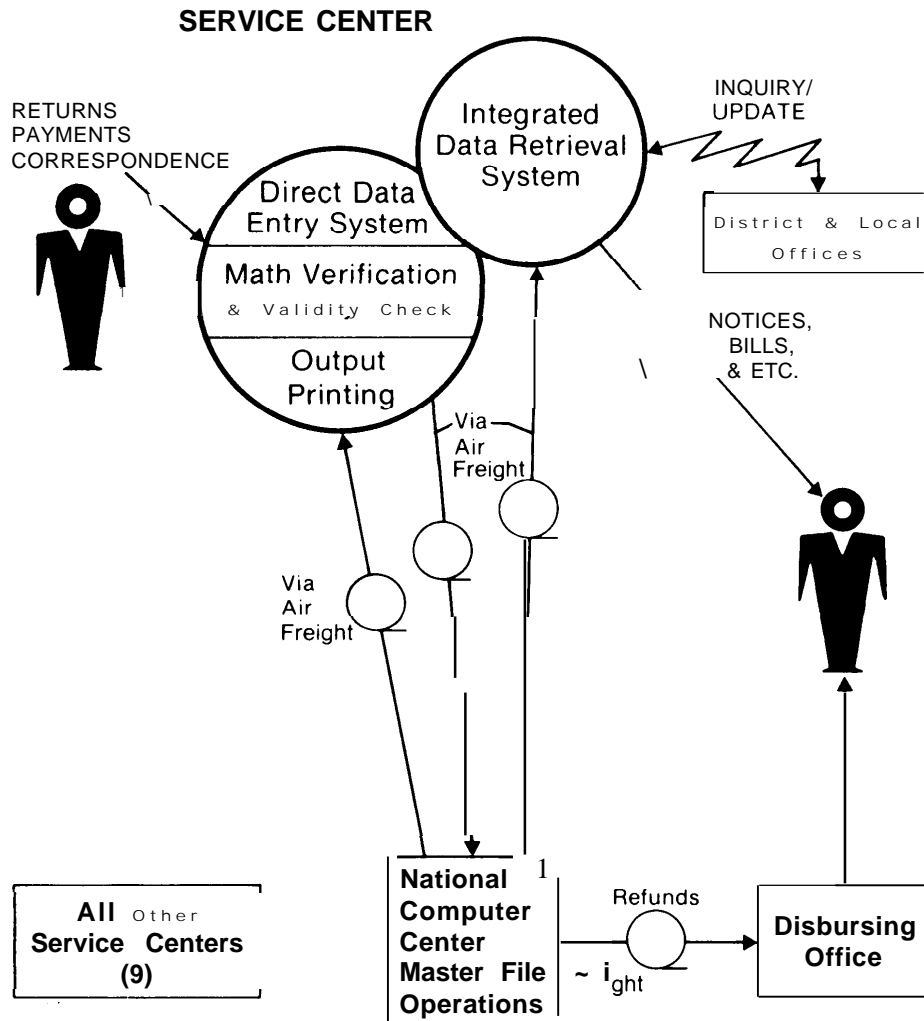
SERVICE CENTER

RETURNS
PAYMENTS
CORRESPONDENCE

Integrated
Data Retrieval
System

INQUIRY/
UPDATE

Direct Data
Entry System

District & Local
Offices

Math Verification
& Validity Check

NOTICES,
BILLS,
& ETC.

Output
Printing

Via
Air
Freight

Via
Air
Freight

All Other
Service Centers
(9)

National
Computer
Center
Master File
Operations

Refunds

~ ight

Disbursing
Office